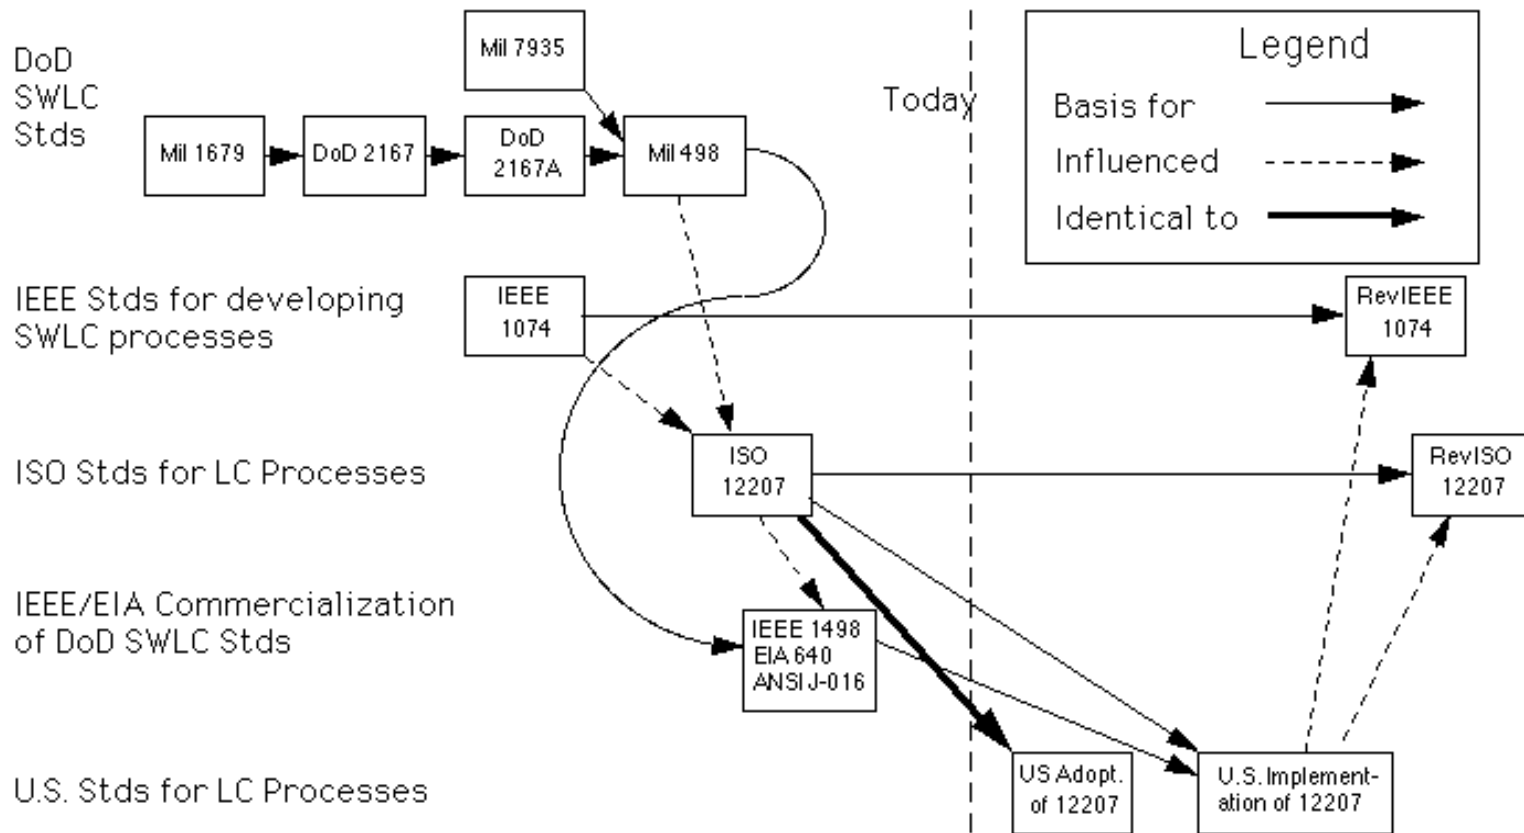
DoD SWLC Stds

Mil 7935

Today

Legend

Basis for

Influenced

Identical to

Mil 1679

DoD 2167

DoD 2167A

Mil 498

IEEE Stds for developing SWLC processes

IEEE 1074

RevIEEE 1074

ISO Stds for LC Processes

ISO 12207

RevISO 12207

IEEE/EIA Commercialization of DoD SWLC Stds

IEEE 1498 EIA 640 ANSI J-016

U.S. Stds for LC Processes

US Adopt. of 12207

U.S. Implementation of 12207